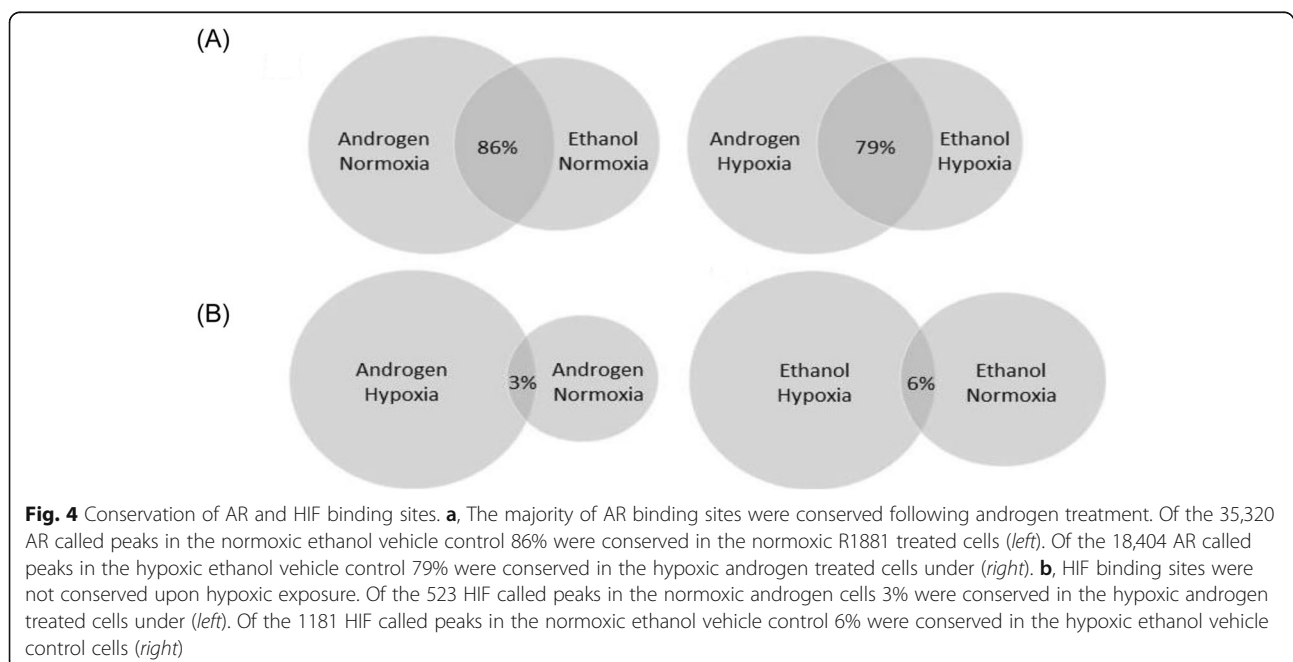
(A)

Androgen Normoxia

86%

Ethanol Normoxia

Androgen Hypoxia

79%

Ethanol Hypoxia

(B)

Androgen Hypoxia

3%

Androgen Normoxia

Ethanol Hypoxia

6%

Ethanol Normoxia

**Fig. 4** Conservation of AR and HIF binding sites. **a**, The majority of AR binding sites were conserved following androgen treatment. Of the 35,320 AR called peaks in the normoxic ethanol vehicle control 86% were conserved in the normoxic R1881 treated cells (*left*). Of the 18,404 AR called peaks in the hypoxic ethanol vehicle control 79% were conserved in the hypoxic androgen treated cells under (*right*). **b**, HIF binding sites were not conserved upon hypoxic exposure. Of the 523 HIF called peaks in the normoxic androgen cells 3% were conserved in the hypoxic androgen treated cells under (*left*). Of the 1181 HIF called peaks in the normoxic ethanol vehicle control 6% were conserved in the hypoxic ethanol vehicle control cells (*right*)